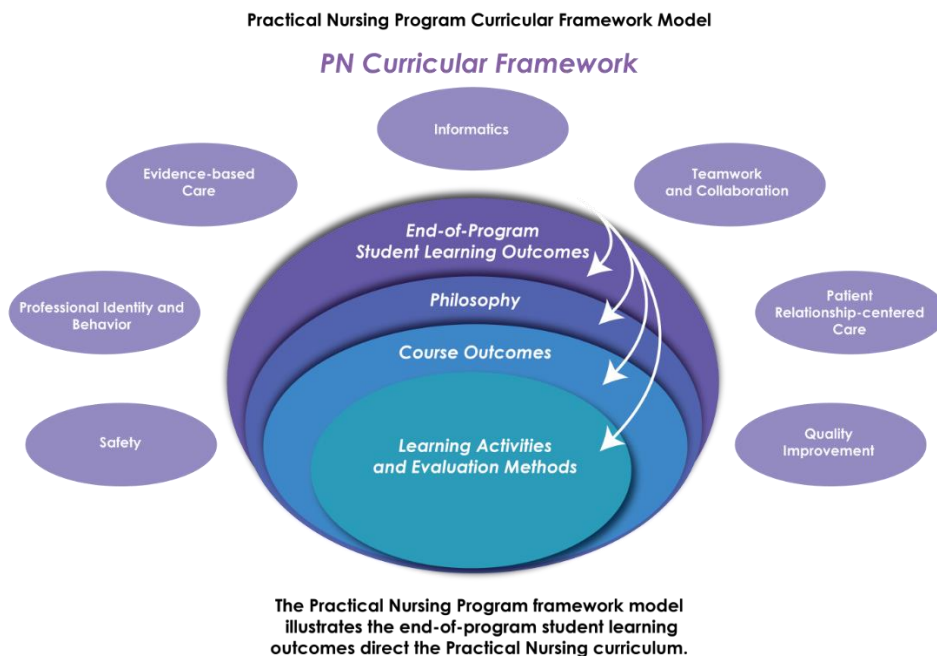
Practical Nursing Program Curricular Framework Model

PN Curricular Framework

Informatics

Evidence-based Care

Teamwork and Collaboration

End-of-Program Student Learning Outcomes

Philosophy

Course Outcomes

Learning Activities and Evaluation Methods

Professional Identity and Behavior

Patient Relationship-centered Care

Safety

Quality Improvement

The Practical Nursing Program framework model illustrates the end-of-program student learning outcomes direct the Practical Nursing curriculum.